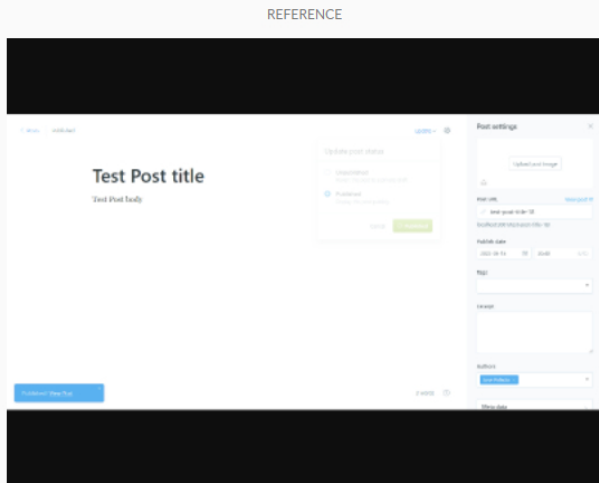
REFERENCE

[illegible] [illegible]

Update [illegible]

Update your status

Unpublished

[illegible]

Published

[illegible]

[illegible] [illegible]

Test Post title

Test Post body

Post settings

Upload post image

Post URL

test-post-title-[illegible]

Publish date

2022-05-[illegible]

Tags

Excerpt

Authors

Show data

Published! View Post

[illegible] words